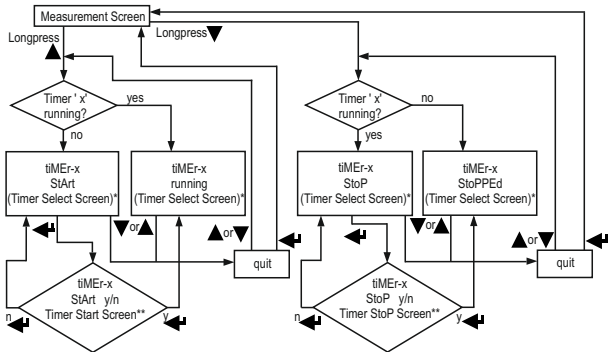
Measurement Screen

Longpress ▲

Longpress ▼

Timer ' x' running?

yes

no

tiMEr-x StArt (Timer Select Screen)*

tiMEr-x running (Timer Select Screen)*

▼or ▲

▲or ▼

quit

tiMEr-x StArt y/n Timer Start Screen**

n

y

Timer ' x' running?

no

yes

tiMEr-x StoP (Timer Select Screen)*

tiMEr-x StoPPEd (Timer Select Screen)*

▼or ▲

▲or ▼

quit

tiMEr-x StoP y/n Timer StoP Screen**

n

y